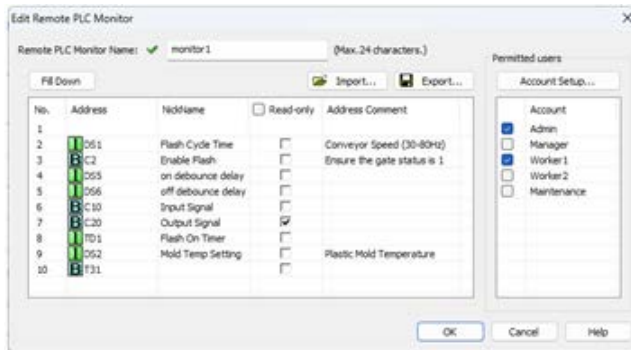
Edit Remote PLC Monitor

Remote PLC Monitor Name: ✔ monitor1 (Max.24 characters.)

Fill Down

Import... Export...

| No. | Address | NickName | Read-only | Address Comment |
|---|---|---|---|---|
| 1 | | | | |
| 2 | I DS1 | Flash Cycle Time | ☐ | Conveyor Speed (30-80Hz) |
| 3 | B C2 | Enable Flash | ☐ | Ensure the gate status is 1 |
| 4 | I DS5 | on debounce delay | ☐ | |
| 5 | I DS6 | off debounce delay | ☐ | |
| 6 | B C10 | Input Signal | ☐ | |
| 7 | B C20 | Output Signal | ☑ | |
| 8 | I TD1 | Flash On Timer | ☐ | |
| 9 | I DS2 | Mold Temp Setting | ☐ | Plastic Mold Temperature |
| 10 | B T31 | | ☐ | |

Permitted users

Account Setup...

| | Account |
|---|---|
| ☑ | Admin |
| ☐ | Manager |
| ☑ | Worker1 |
| ☐ | Worker2 |
| ☐ | Maintenance |

OK Cancel Help